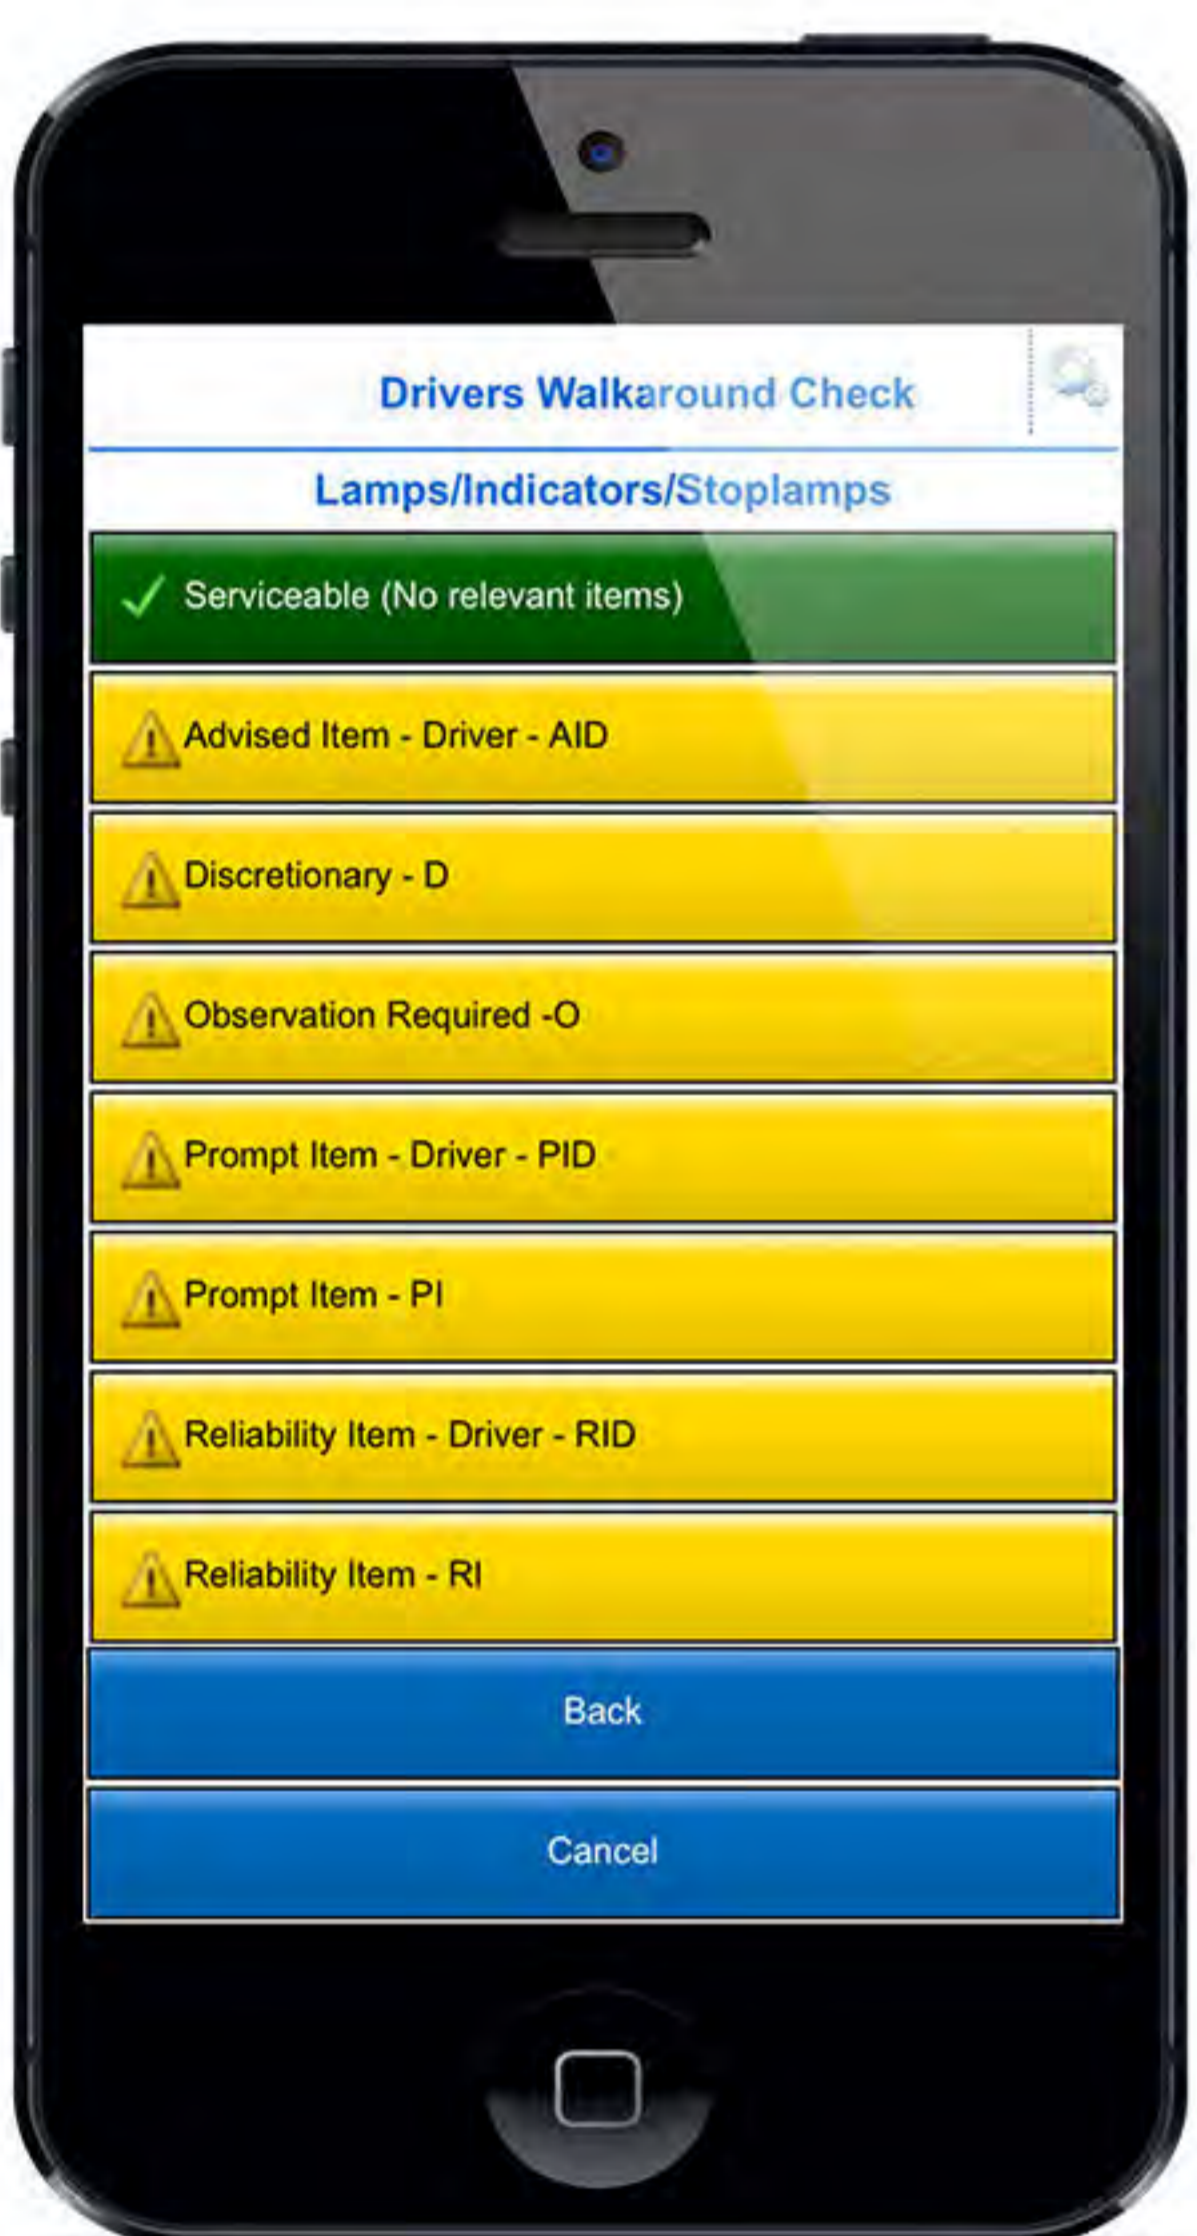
Drivers Walkaround Check

Lamps/Indicators/Stoplamps

Serviceable (No relevant items)

Advised Item - Driver - AID

Discretionary - D

Observation Required -O

Prompt Item - Driver - PID

Prompt Item - PI

Reliability Item - Driver - RID

Reliability Item - RI

Back

Cancel